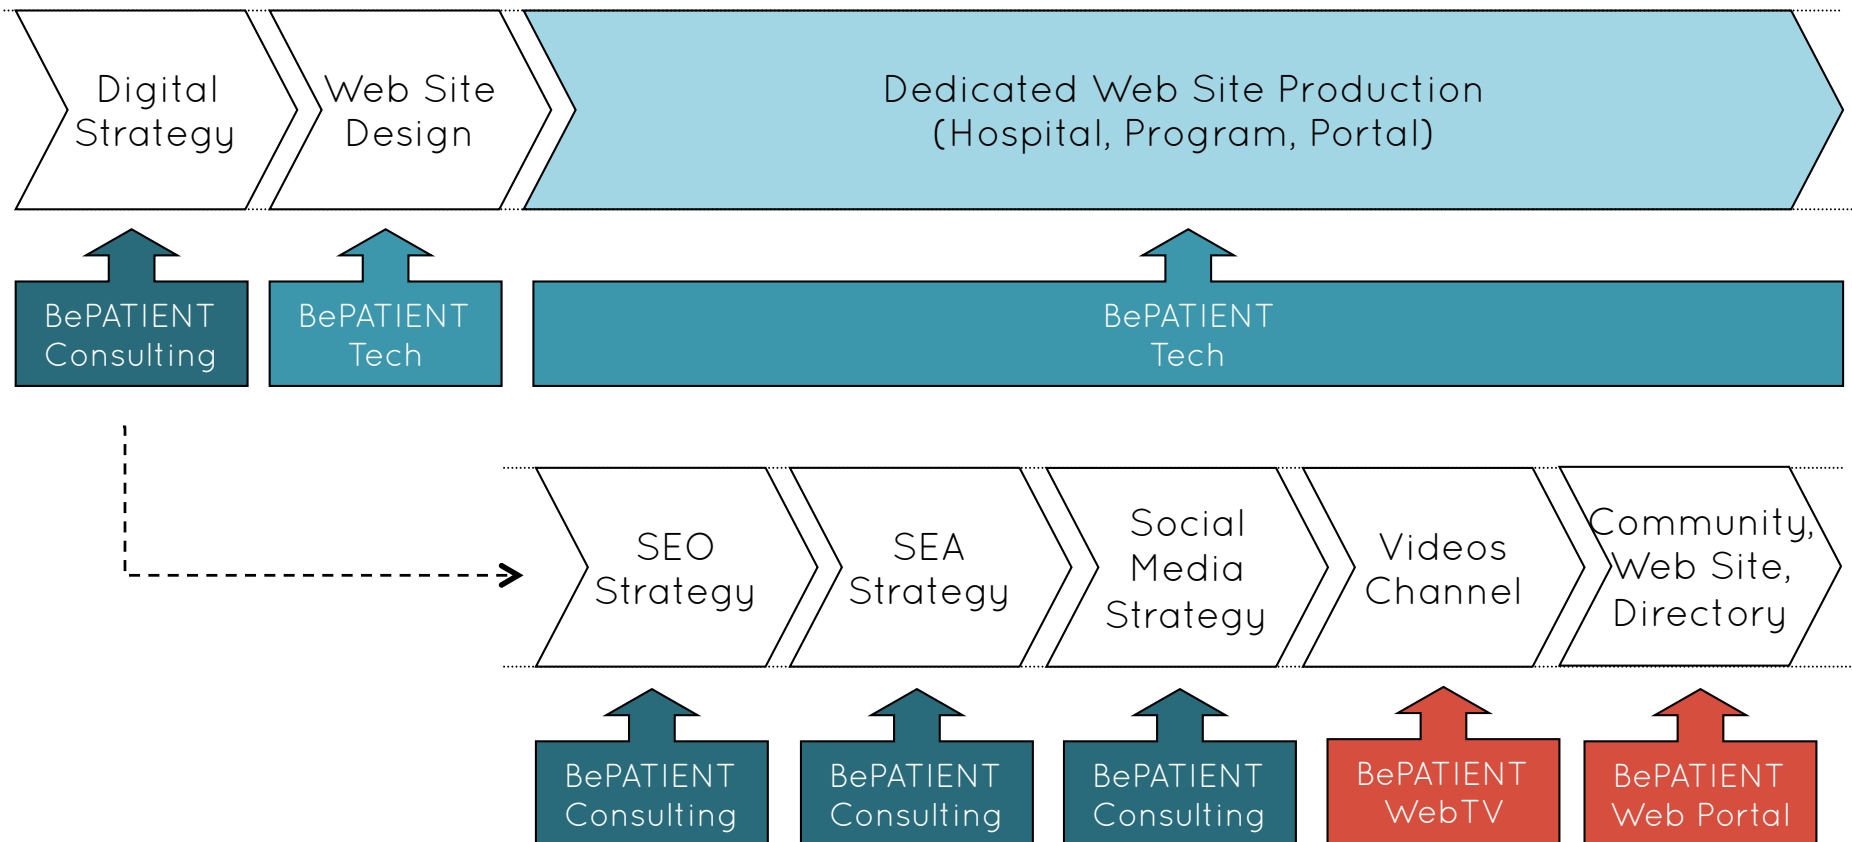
Digital Strategy

Web Site Design

Dedicated Web Site Production (Hospital, Program, Portal)

BePATIENT Consulting

BePATIENT Tech

BePATIENT Tech

SEO Strategy

SEA Strategy

Social Media Strategy

Videos Channel

Community, Web Site, Directory

BePATIENT Consulting

BePATIENT Consulting

BePATIENT Consulting

BePATIENT WebTV

BePATIENT Web Portal